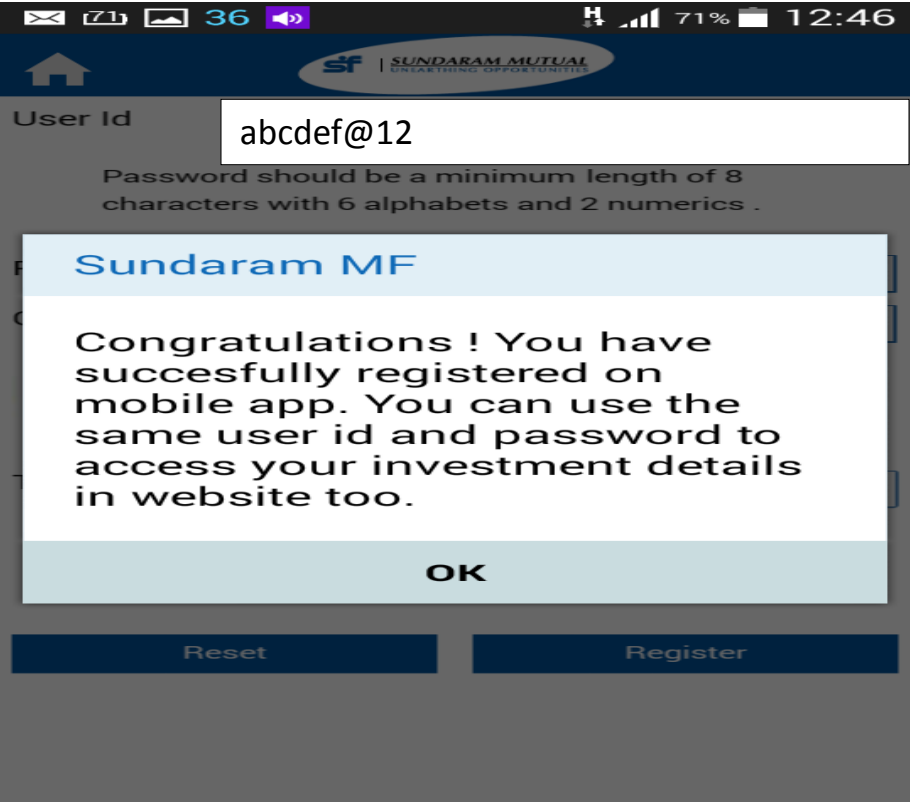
36 H 71% 12:46

sf | SUNDARAM MUTUAL
UNEARTHING OPPORTUNITIES

User Id abcdef@12

Password should be a minimum length of 8 characters with 6 alphabets and 2 numerics .

Sundaram MF

Congratulations ! You have succesfully registered on mobile app. You can use the same user id and password to access your investment details in website too.

OK

Reset Register